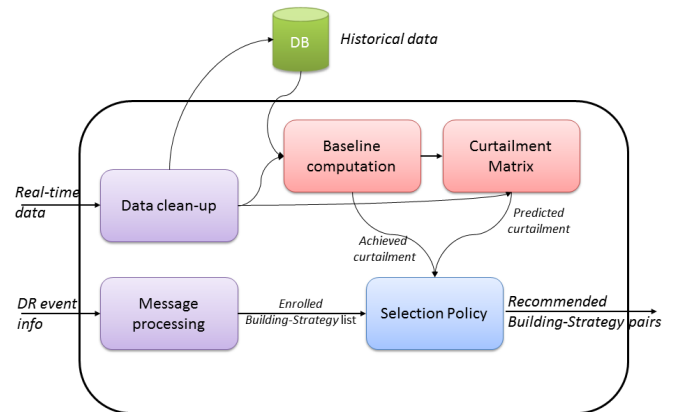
DB
Historical data

Baseline computation

Curtailment Matrix

Real-time data

Data clean-up

Predicted curtailment

Achieved curtailment

DR event info

Message processing

Enrolled Building-Strategy list

Selection Policy

Recommended Building-Strategy pairs